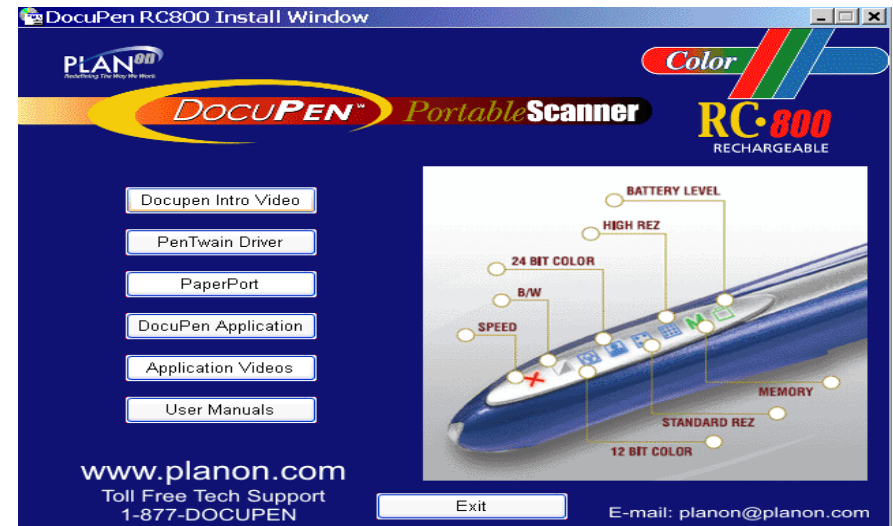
DocuPen RC800 Install Window

PLANon
Redefining The Way We Work

Color

DocuPen™ PortableScanner

RC·800
RECHARGEABLE

Docupen Intro Video

PenTwain Driver

PaperPort

DocuPen Application

Application Videos

User Manuals

BATTERY LEVEL
HIGH REZ
24 BIT COLOR
B/W
SPEED
MEMORY
STANDARD REZ
12 BIT COLOR

www.planon.com
Toll Free Tech Support
1-877-DOCUPEN

Exit

E-mail: planon@planon.com